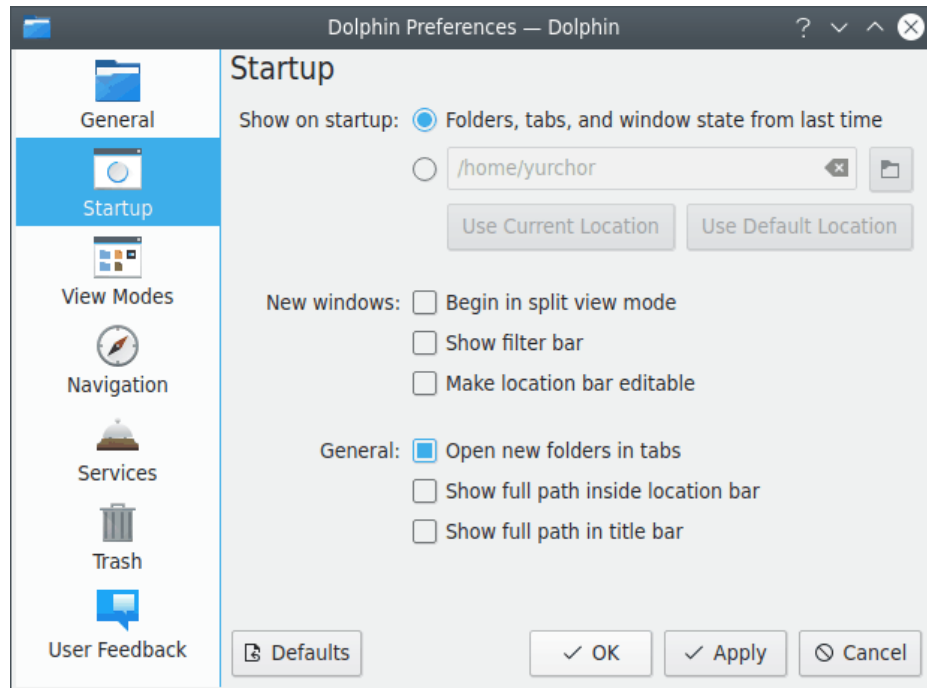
Dolphin Preferences — Dolphin

General
Startup
View Modes
Navigation
Services
Trash
User Feedback

Startup

Show on startup: Folders, tabs, and window state from last time
/home/yurchor
Use Current Location
Use Default Location

New windows: Begin in split view mode
Show filter bar
Make location bar editable

General: Open new folders in tabs
Show full path inside location bar
Show full path in title bar

Defaults
OK
Apply
Cancel